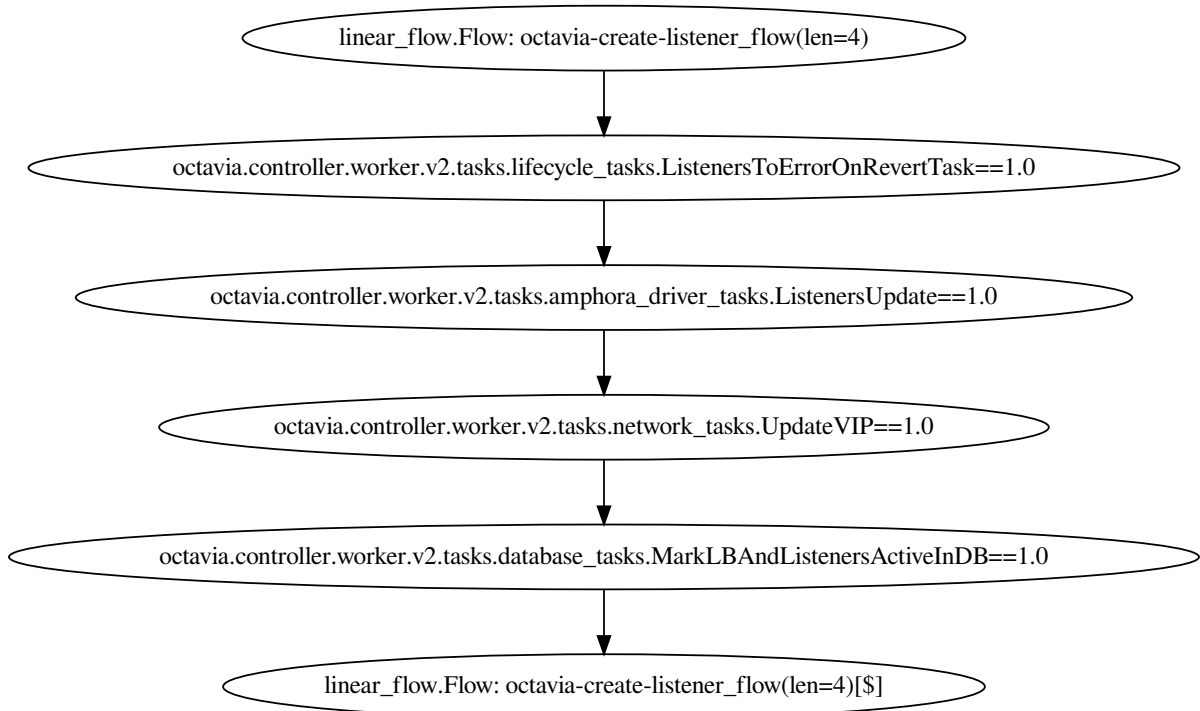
linear_flow.Flow: octavia-create-listener_flow(len=4)

octavia.controller.worker.v2.tasks.lifecycle_tasks.ListenersToErrorOnRevertTask==1.0

octavia.controller.worker.v2.tasks.amphora_driver_tasks.ListenersUpdate==1.0

octavia.controller.worker.v2.tasks.network_tasks.UpdateVIP==1.0

octavia.controller.worker.v2.tasks.database_tasks.MarkLBAndListenersActiveInDB==1.0

linear_flow.Flow: octavia-create-listener_flow(len=4)[$]